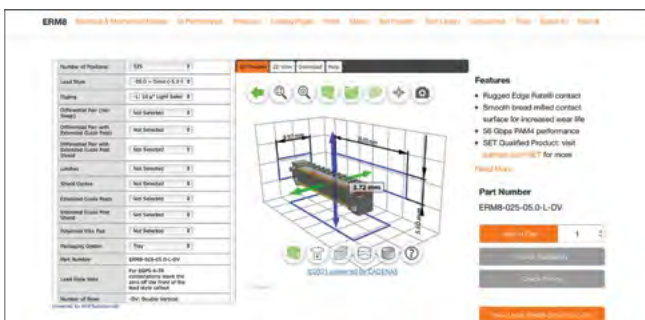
ERM8 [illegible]

| Number of Positions | 025 |
|---|---|
| Lead Style | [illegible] |
| Plating | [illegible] |
| Differential Pair (non-Swap) | Not Selected |
| Differential Pair with Extended Guide Posts | Not Selected |
| Differential Pair with Extended Guide Post Shield | Not Selected |
| Latches | Not Selected |
| Shield Option | Not Selected |
| Extended Guide Posts | Not Selected |
| Extended Guide Post Shield | Not Selected |
| Polyimide Film Pad | Not Selected |
| Packaging Option | Tray |
| Part Number | ERM8-025-05.0-L-DV |
| Lead Style Note | For ERM8-4.78 combinations mark the zero off the front of the lead style callout |
| Number of Rows | -DV: Double Vertical |

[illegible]

3D Preview | 2D View | Download | Help

3.72 mm

©2021 powered by CADENAS

Features

• Rugged Edge Rate® contact
• Smooth bread milled contact surface for increased wear life
• 56 Gbps PAM4 performance
• SET Qualified Product: visit samtec.com/SET for more

Read More

Part Number

ERM8-025-05.0-L-DV

Add to Cart

1

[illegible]

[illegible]

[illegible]